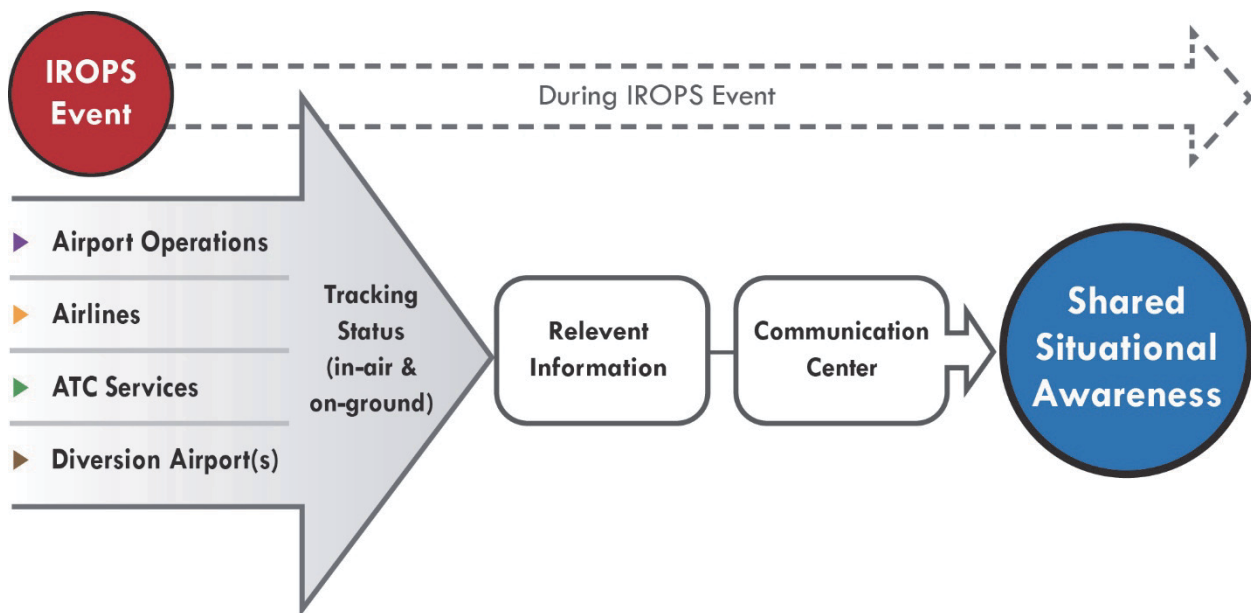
IROPS Event

During IROPS Event

Airport Operations

Airlines

ATC Services

Diversion Airport(s)

Tracking Status (in-air & on-ground)

Relevent Information

Communication Center

Shared Situational Awareness